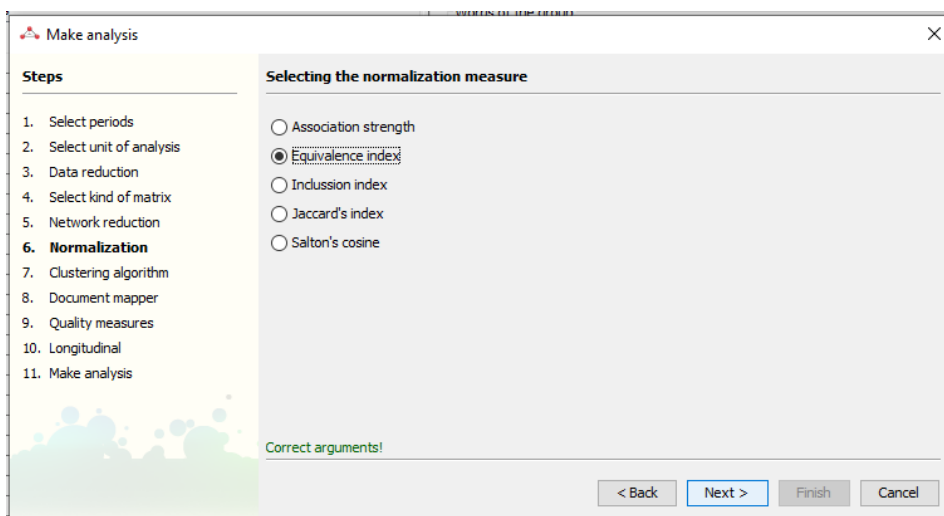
Words of the group

Make analysis

Steps

1. Select periods
2. Select unit of analysis
3. Data reduction
4. Select kind of matrix
5. Network reduction
6. Normalization
7. Clustering algorithm
8. Document mapper
9. Quality measures
10. Longitudinal
11. Make analysis

Selecting the normalization measure

Association strength
Equivalence index
Inclussion index
Jaccard's index
Salton's cosine

Correct arguments!

< Back
Next >
Finish
Cancel